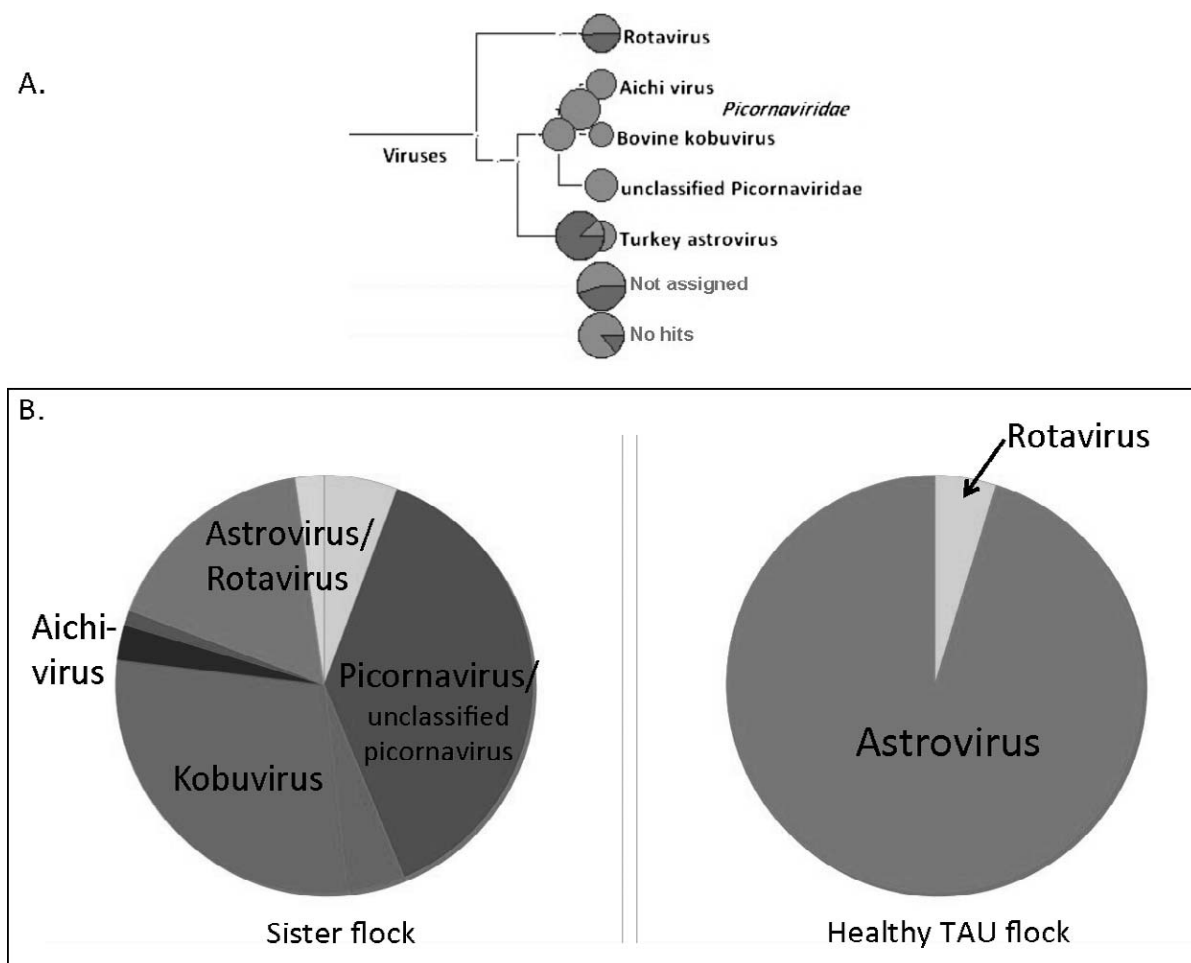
A.

Rotavirus

Aichi virus

*Picornaviridae*

Viruses

Bovine kobuvirus

unclassified Picornaviridae

Turkey astrovirus

Not assigned

No hits

B.

Astrovirus/ Rotavirus

Aichi-virus

Picornavirus/ unclassified picornavirus

Kobuvirus

Sister flock

Rotavirus

Astrovirus

Healthy TAU flock